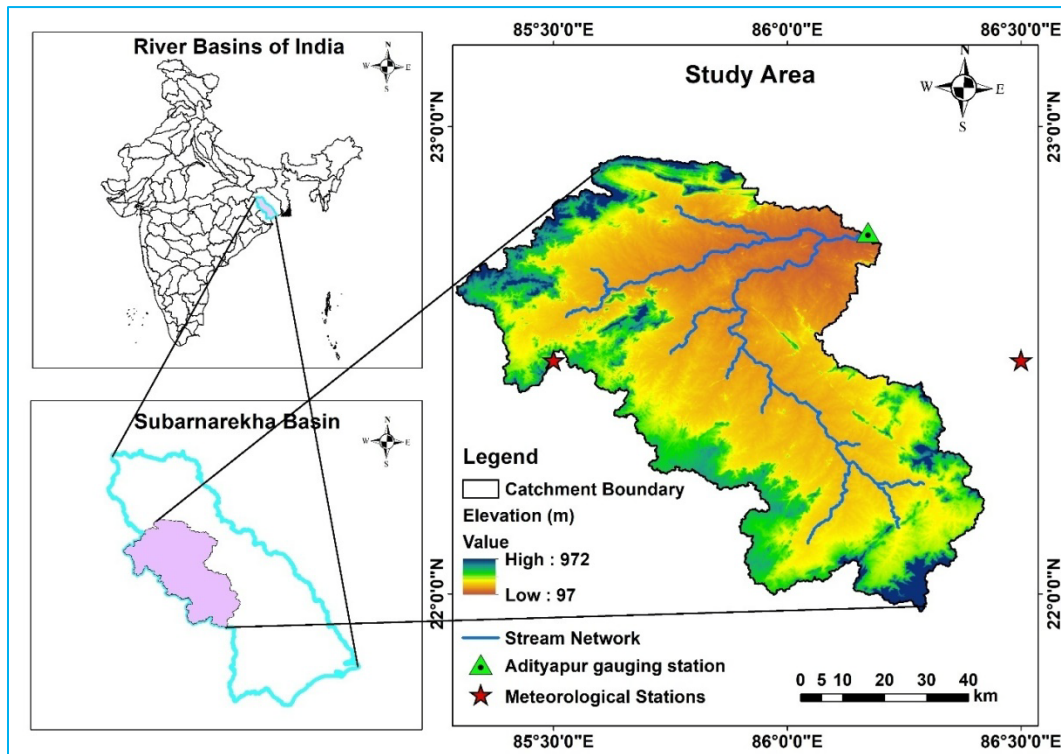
River Basins of India

N
W E
S

Subarnarekha Basin

N
W E
S

85°30'0"E 86°0'0"E 86°30'0"E

Study Area

N
W E
S

23°0'0"N 23°0'0"N

22°0'0"N 22°0'0"N

Legend

Catchment Boundary

Elevation (m)

Value

High : 972

Low : 97

Stream Network

Aditvapur gauging station

Meteorological Stations

0 5 10 20 30 40 km

85°30'0"E 86°0'0"E 86°30'0"E